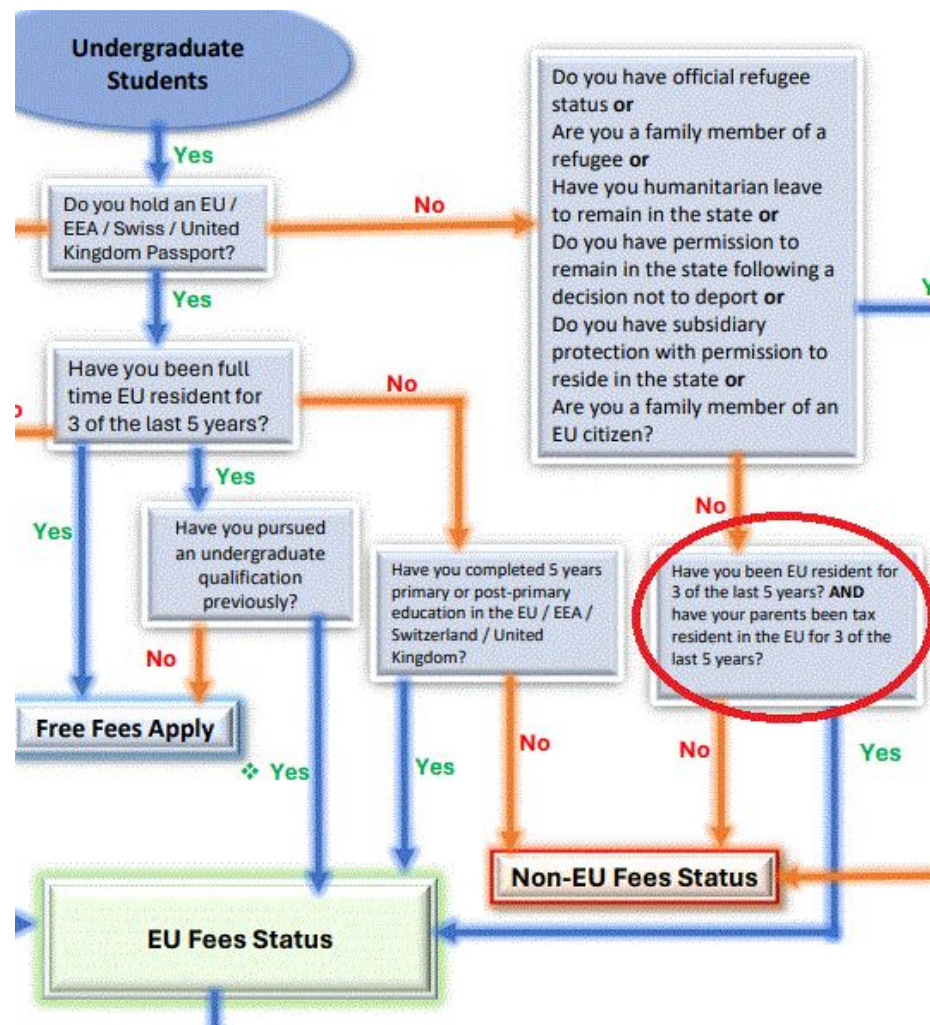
Undergraduate Students

Yes

Do you hold an EU / EEA / Swiss / United Kingdom Passport?

No

Do you have official refugee status **or**
Are you a family member of a refugee **or**
Have you humanitarian leave to remain in the state **or**
Do you have permission to remain in the state following a decision not to deport **or**
Do you have subsidiary protection with permission to reside in the state **or**
Are you a family member of an EU citizen?

Y

Yes

Have you been full time EU resident for 3 of the last 5 years?

No

o

Yes

Yes

Have you pursued an undergraduate qualification previously?

Have you completed 5 years primary or post-primary education in the EU / EEA / Switzerland / United Kingdom?

No

Have you been EU resident for 3 of the last 5 years? **AND** have your parents been tax resident in the EU for 3 of the last 5 years?

No

Free Fees Apply

❖ Yes

Yes

No

No

Yes

Non-EU Fees Status

EU Fees Status